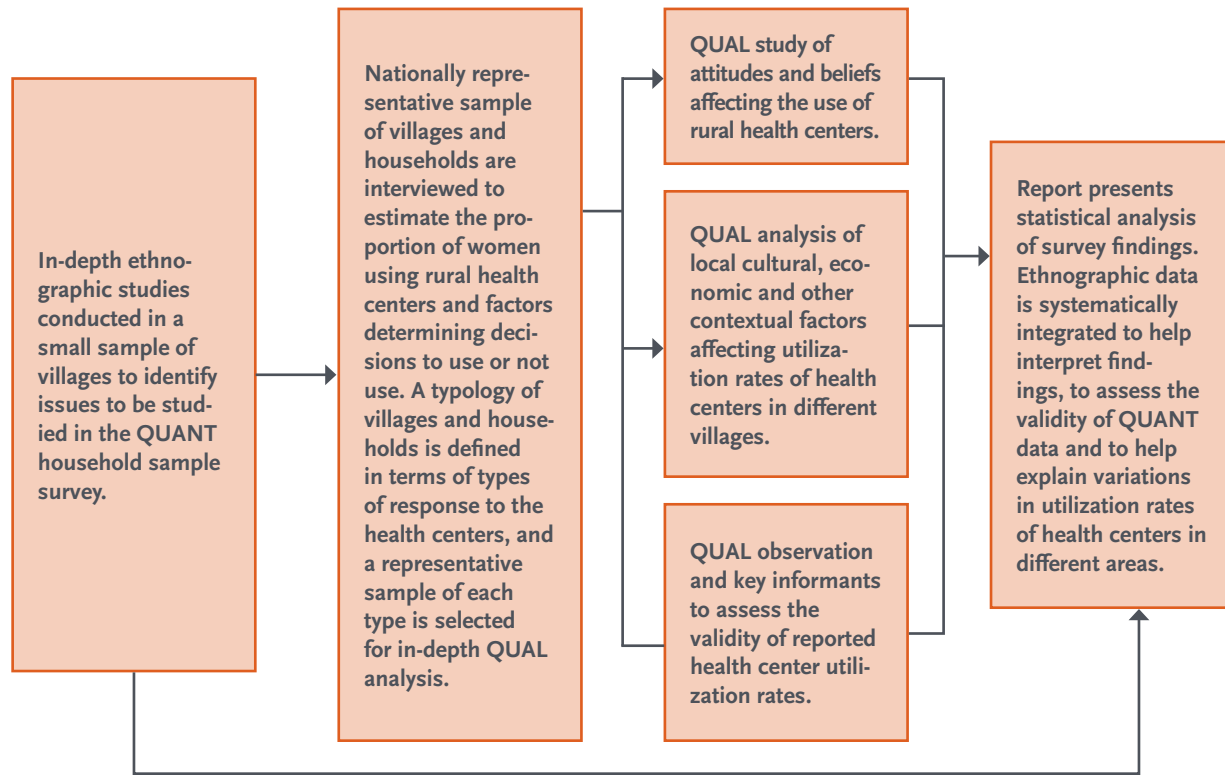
In-depth ethnographic studies conducted in a small sample of villages to identify issues to be studied in the QUANT household sample survey.

Nationally representative sample of villages and households are interviewed to estimate the proportion of women using rural health centers and factors determining decisions to use or not use. A typology of villages and households is defined in terms of types of response to the health centers, and a representative sample of each type is selected for in-depth QUAL analysis.

QUAL study of attitudes and beliefs affecting the use of rural health centers.

QUAL analysis of local cultural, economic and other contextual factors affecting utilization rates of health centers in different villages.

QUAL observation and key informants to assess the validity of reported health center utilization rates.

Report presents statistical analysis of survey findings. Ethnographic data is systematically integrated to help interpret findings, to assess the validity of QUANT data and to help explain variations in utilization rates of health centers in different areas.